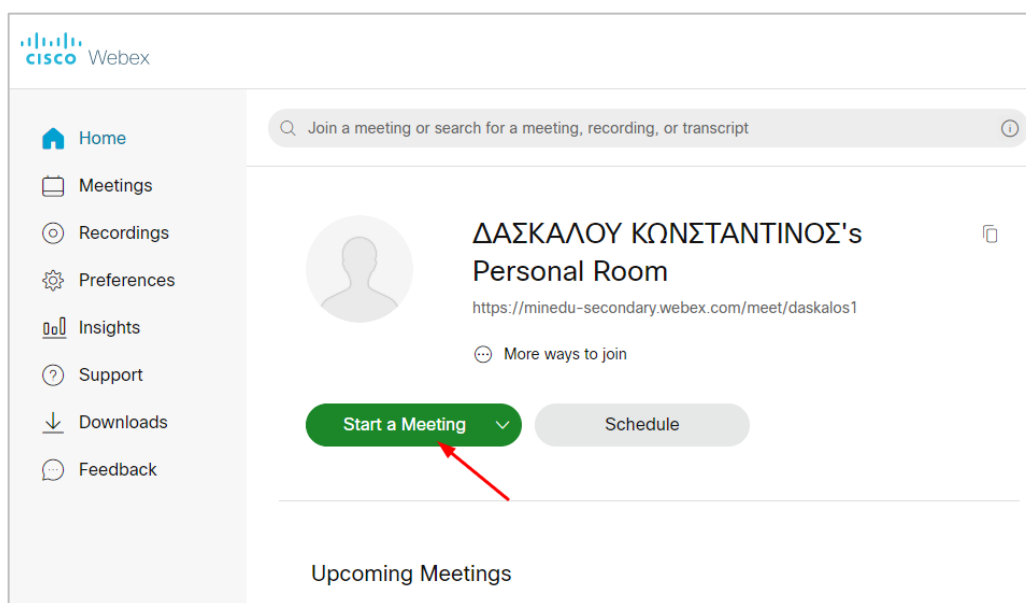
cisco Webex

Home
Meetings
Recordings
Preferences
Insights
Support
Downloads
Feedback

Join a meeting or search for a meeting, recording, or transcript

ΔΑΣΚΑΛΟΥ ΚΩΝΣΤΑΝΤΙΝΟΣ's Personal Room

https://minedu-secondary.webex.com/meet/daskalos1

More ways to join

Start a Meeting
Schedule

Upcoming Meetings